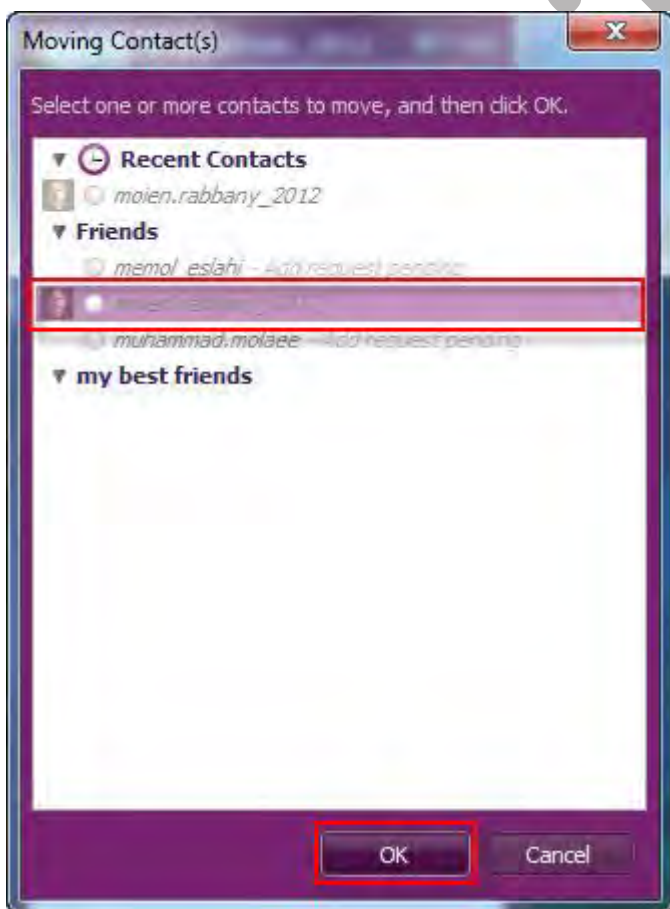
Moving Contact(s)

Select one or more contacts to move, and then click OK.

Recent Contacts
moien.rabbany_2012
Friends
memol_eslahi - Add request pending
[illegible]
muhammad.molaee - Add request pending
my best friends

OK
Cancel